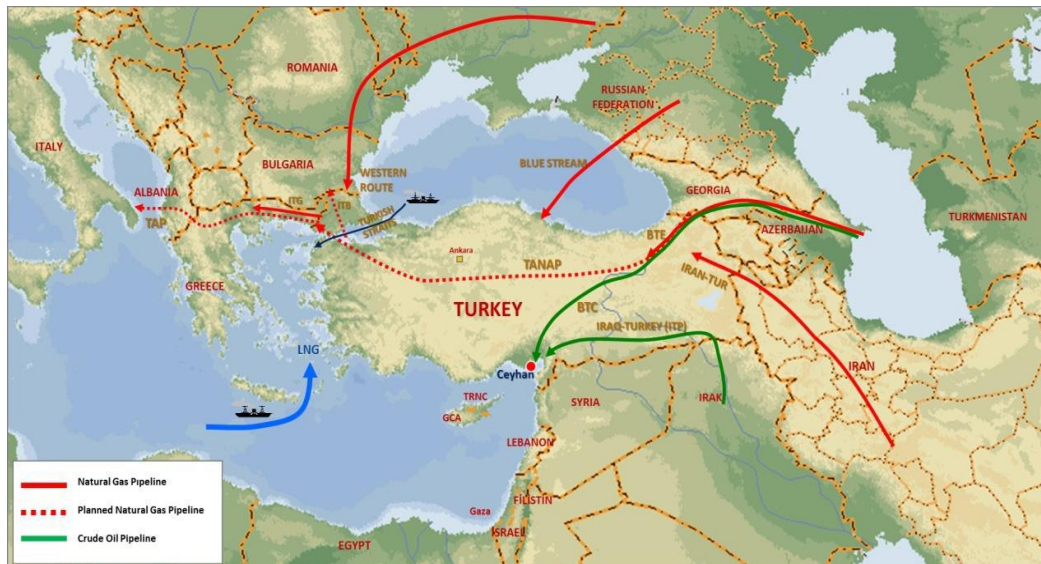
ROMANIA
RUSSIAN FEDERATION
ITALY
BULGARIA
WESTERN ROUTE
BLUE STREAM
ALBANIA
TAP
ITG
ITB
TURKISH STRAIT
GEORGIA
AZERBAIJAN
TURKMENISTAN
BTE
Ankara
TANAP
IRAN-TUR
GREECE
TURKEY
BTC
IRAQ-TURKEY (ITP)
LNG
Ceyhan
IRAN
TRNC
GCA
SYRIA
IRAK
LEBANON
FILISTIN
Gaza
ISRAEL
EGYPT
Natural Gas Pipeline
Planned Natural Gas Pipeline
Crude Oil Pipeline